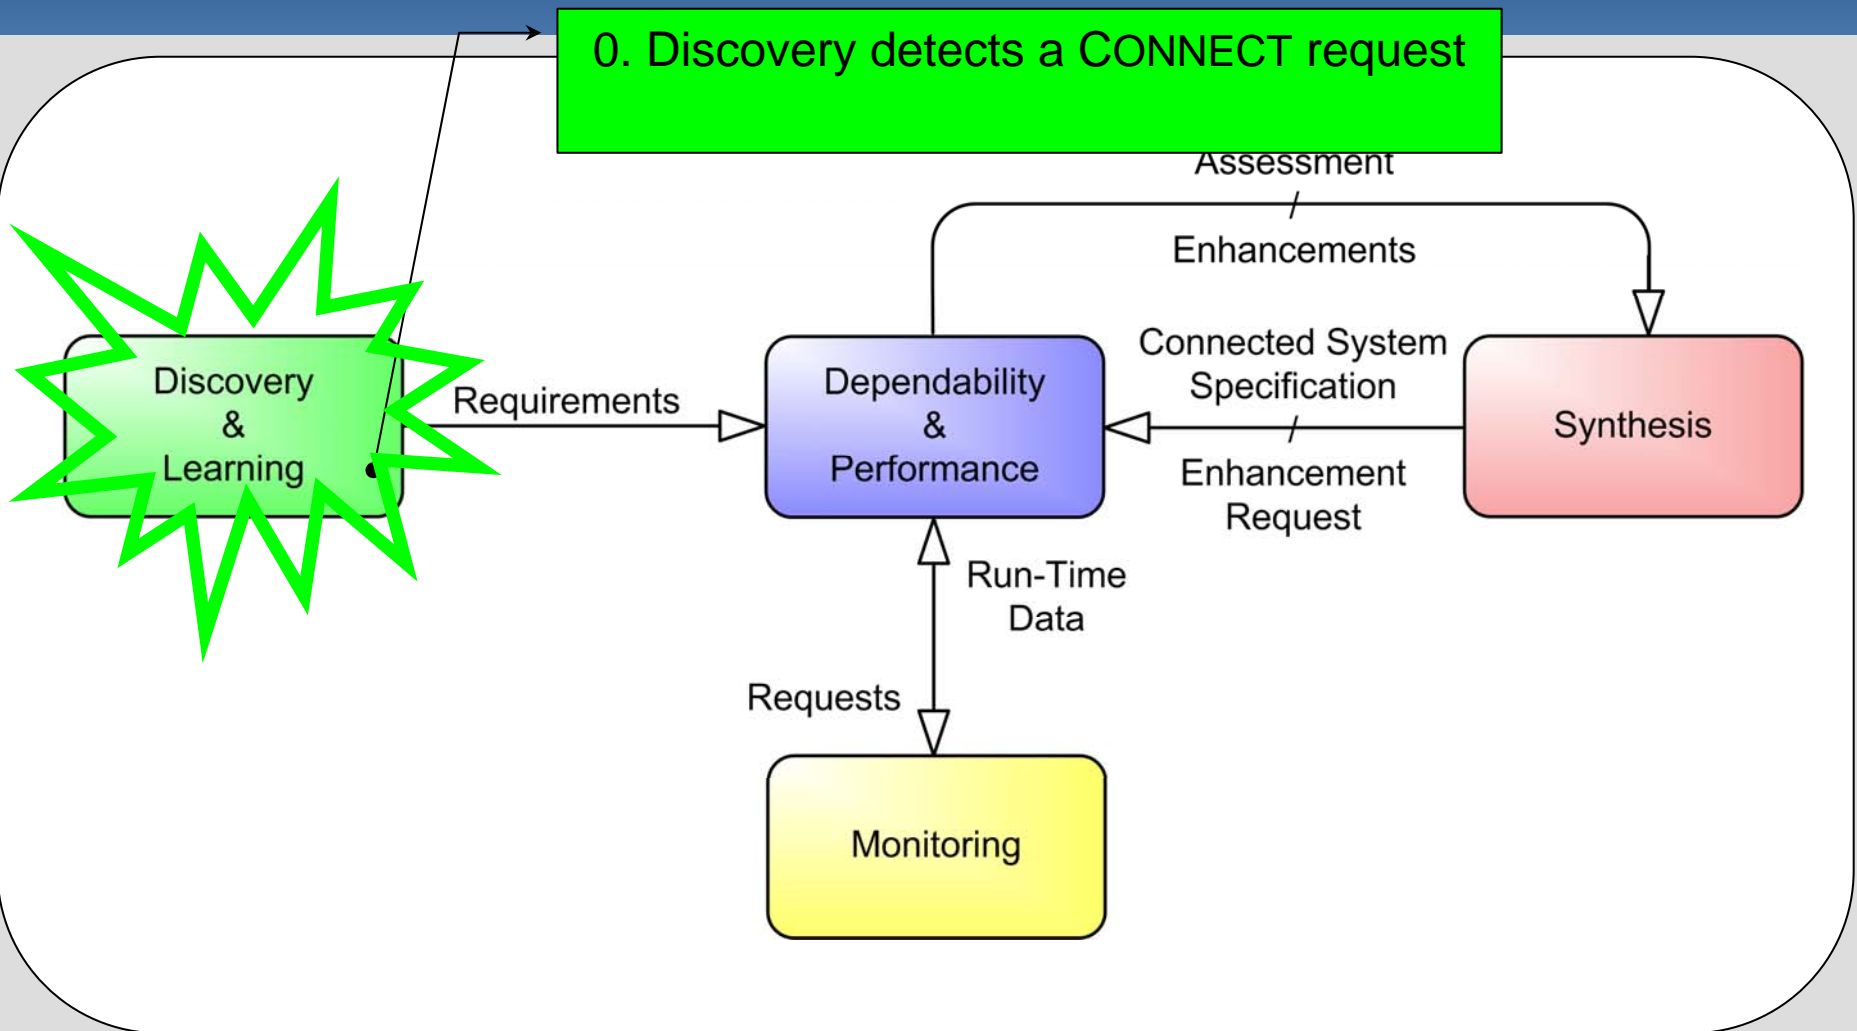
0. Discovery detects a CONNECT request

Assessment
/
Enhancements

Discovery
&
Learning

Requirements

Dependability
&
Performance

Connected System
Specification
/
Enhancement
Request

Synthesis

Run-Time
Data

Requests

Monitoring